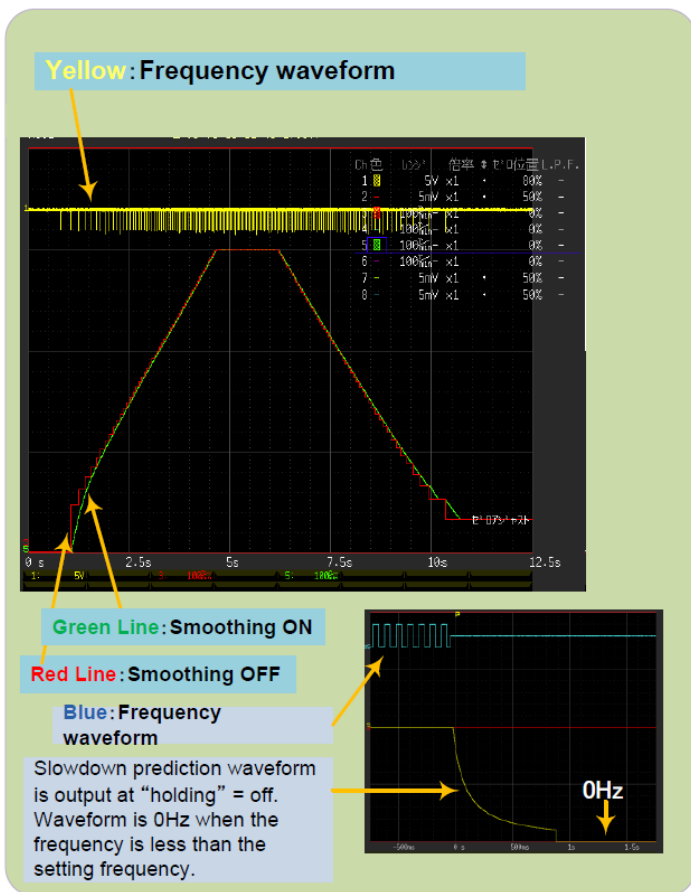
Yellow: Frequency waveform

| Ch | 色 | レンジ | 倍率 | ± | ゼロ位置 | L.P.F. |
|---|---|---|---|---|---|---|
| 1 | | 5V | x1 | • | 00% | - |
| 2 | - | 5mV | x1 | • | 50% | - |
| 3 | | 100%/div | x1 | | 0% | - |
| 4 | - | 100%/div | x1 | | 0% | - |
| 5 | | 100%/div | x1 | | 0% | - |
| 6 | - | 100%/div | x1 | | 0% | - |
| 7 | - | 5mV | x1 | • | 50% | - |
| 8 | - | 5mV | x1 | • | 50% | - |

ゼロアジャスト

0 s 2.5s 5s 7.5s 10s 12.5s

1: 5V 3: 100% 5: 100%

Green Line: Smoothing ON

Red Line: Smoothing OFF

Blue: Frequency waveform

Slowdown prediction waveform is output at “holding” = off. Waveform is 0Hz when the frequency is less than the setting frequency.

0Hz

-500ms 0s 500ms 1s 1.5s